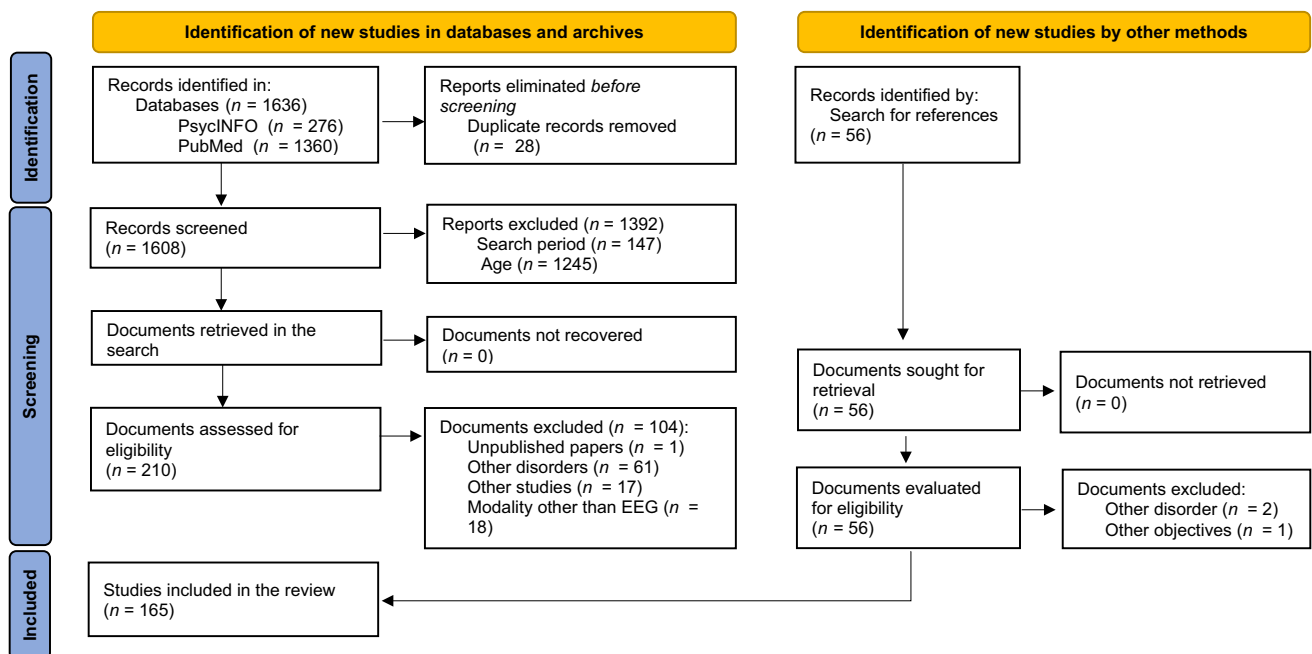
Identification of new studies in databases and archives

Identification of new studies by other methods

Identification

Records identified in:
Databases ($n$ = 1636)
PsycINFO ($n$ = 276)
PubMed ($n$ = 1360)

Reports eliminated *before screening*
Duplicate records removed
($n$ = 28)

Records identified by:
Search for references
($n$ = 56)

Screening

Records screened
($n$ = 1608)

Reports excluded ($n$ = 1392)
Search period ($n$ = 147)
Age ($n$ = 1245)

Documents retrieved in the search

Documents not recovered
($n$ = 0)

Documents sought for retrieval
($n$ = 56)

Documents not retrieved
($n$ = 0)

Documents assessed for eligibility
($n$ = 210)

Documents excluded ($n$ = 104):
Unpublished papers ($n$ = 1)
Other disorders ($n$ = 61)
Other studies ($n$ = 17)
Modality other than EEG ($n$ = 18)

Documents evaluated for eligibility
($n$ = 56)

Documents excluded:
Other disorder ($n$ = 2)
Other objectives ($n$ = 1)

Included

Studies included in the review
($n$ = 165)